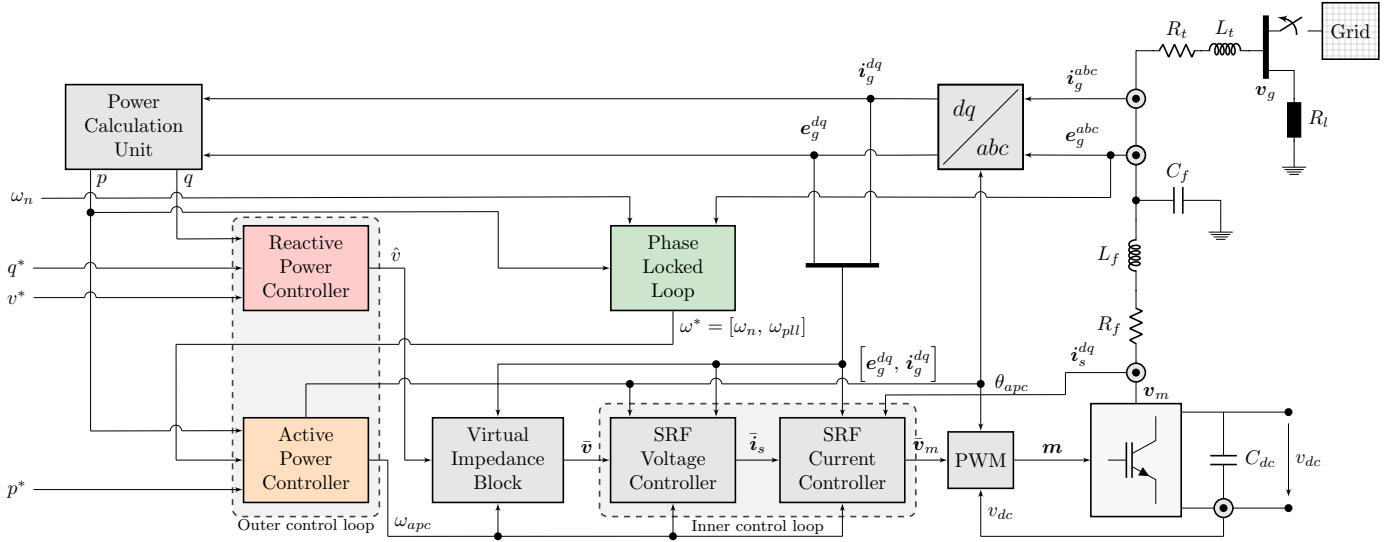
$R_t$ $L_t$ Grid

$\boldsymbol{i}_g^{dq}$

$\boldsymbol{i}_g^{abc}$

Power Calculation Unit

$dq$

$abc$

$\boldsymbol{v}_g$

$R_l$

$\boldsymbol{e}_g^{dq}$

$\boldsymbol{e}_g^{abc}$

$p$ $q$

$\omega_n$

$C_f$

Reactive Power Controller

$\hat{v}$

Phase Locked Loop

$q^*$

$v^*$

$L_f$

$\omega^* = [\omega_n,\ \omega_{pll}]$

$R_f$

$\left[\boldsymbol{e}_g^{dq},\ \boldsymbol{i}_g^{dq}\right]$

$\boldsymbol{i}_s^{dq}$

$\theta_{apc}$

$\boldsymbol{v}_m$

Active Power Controller

Virtual Impedance Block

$\bar{\boldsymbol{v}}$

SRF Voltage Controller

$\bar{\boldsymbol{i}}_s$

SRF Current Controller

$\bar{\boldsymbol{v}}_m$

PWM

$\boldsymbol{m}$

$C_{dc}$

$v_{dc}$

$p^*$

Outer control loop

$\omega_{apc}$

Inner control loop

$v_{dc}$